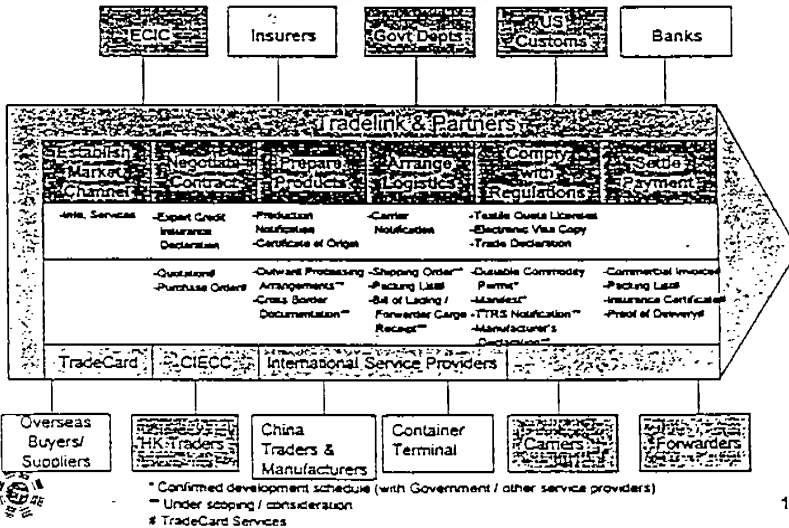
ECIC

Insurers

Govt Depts

US Customs

Banks

Tradelink & Partners

Establish Market Channel

Negotiate Contract

Prepare Products

Arrange Logistics

Comply with Regulations

Settle Payment

-Info. Services

-Export Credit Insurance Declaration

-Production Notification
-Certificate of Origin

-Carrier Notification

-Textile Quota Licenses
-Electronic Visa Copy
-Trade Declaration

-Quotations‡
-Purchase Orders‡

-Outward Processing Arrangements**
-Cross Border Documentation**

-Shipping Order**
-Packing List‡
-Bill of Lading / Forwarder Cargo Receipt**

-Dutiable Commodity Permit*
-Manifest*
-TTRS Notification**
-Manufacturer's Declaration**

-Commercial Invoices‡
-Packing List‡
-Insurance Certificate‡
-Proof of Delivery‡

TradeCard

CIECC

International Service Providers

Overseas Buyers/ Suppliers

HK Traders

China Traders & Manufacturers

Container Terminal

Carriers

Forwarders

* Confirmed development schedule (with Government / other service providers)
** Under scoping / consideration
‡ TradeCard Services

1